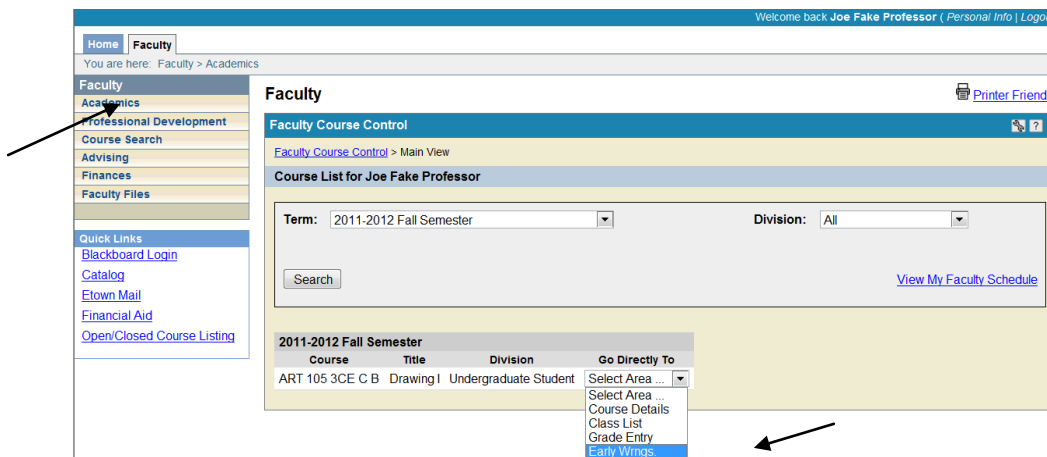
Welcome back Joe Fake Professor ( Personal Info | Logo

Home Faculty

You are here: Faculty > Academics

Faculty

Academics

Professional Development

Course Search

Advising

Finances

Faculty Files

Quick Links

Blackboard Login

Catalog

Etown Mail

Financial Aid

Open/Closed Course Listing

Faculty

Printer Friend

Faculty Course Control

Faculty Course Control > Main View

Course List for Joe Fake Professor

Term: 2011-2012 Fall Semester

Division: All

Search

View My Faculty Schedule

2011-2012 Fall Semester

| Course | Title | Division | Go Directly To |
|---|---|---|---|
| ART 105 3CE C B | Drawing I | Undergraduate Student | Select Area ... |

Select Area ...
Course Details
Class List
Grade Entry
Early Wrngs.